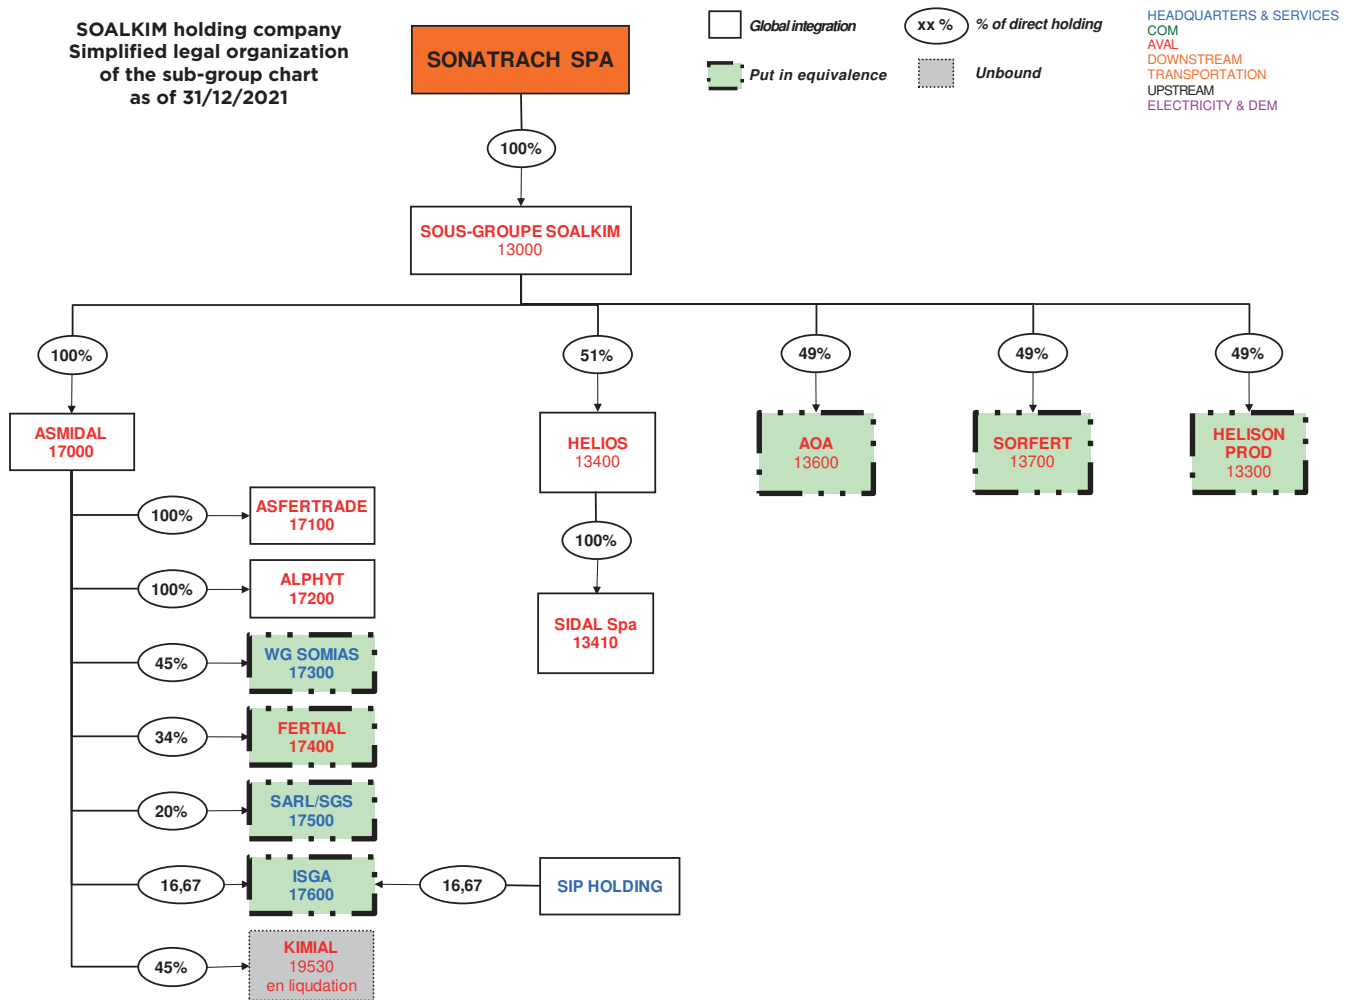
SOALKIM holding company
Simplified legal organization
of the sub-group chart
as of 31/12/2021

SONATRACH SPA

Global integration
xx % % of direct holding
Put in equivalence
Unbound

HEADQUARTERS & SERVICES
COM
AVAL
DOWNSTREAM
TRANSPORTATION
UPSTREAM
ELECTRICITY & DEM

100%

SOUS-GROUPE SOALKIM
13000

100%
ASMIDAL
17000

51%
HELIOS
13400

49%
AOA
13600

49%
SORFERT
13700

49%
HELISON PROD
13300

100%
ASFERTRADE
17100

100%
ALPHYT
17200

45%
WG SOMIAS
17300

34%
FERTIAL
17400

20%
SARL/SGS
17500

16,67
ISGA
17600

16,67
SIP HOLDING

45%
KIMIAL
19530
en liqudation

100%
SIDAL Spa
13410